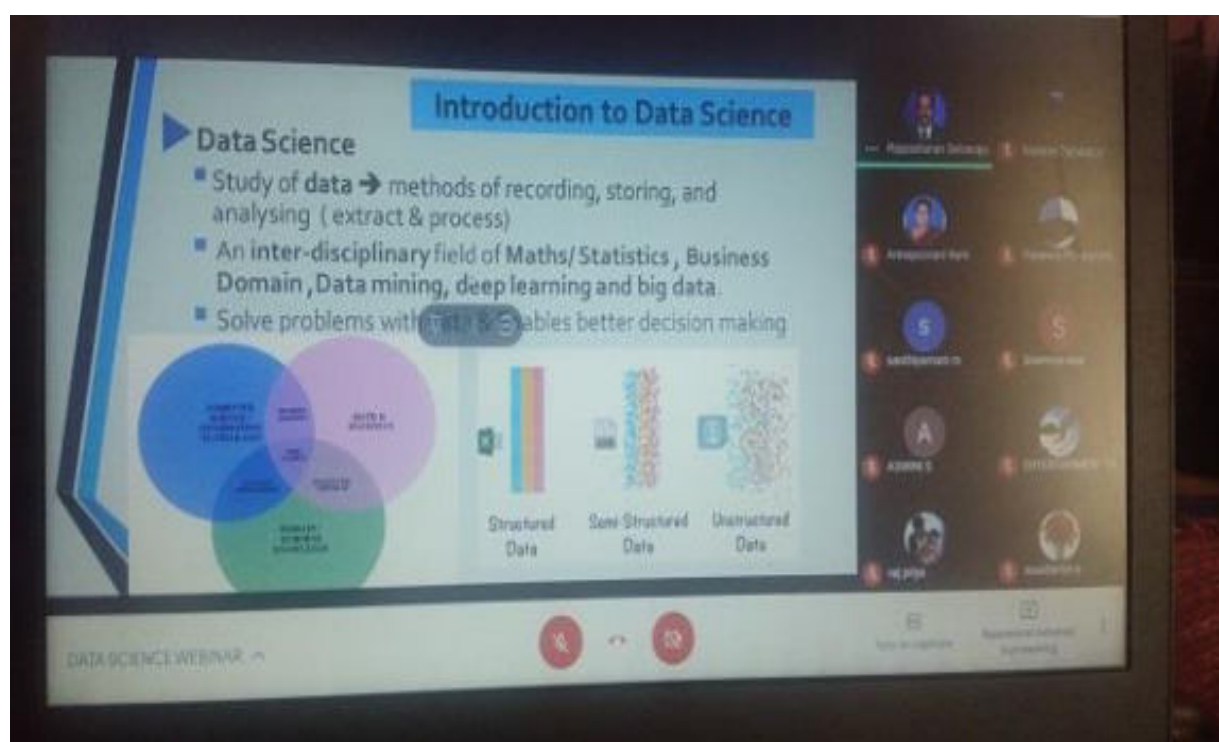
Introduction to Data Science

Data Science

Study of data → methods of recording, storing, and analysing ( extract & process)

An inter-disciplinary field of Maths/ Statistics , Business Domain , Data mining, deep learning and big data.

Solve problems with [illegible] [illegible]ables better decision making

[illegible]

Structured Data

Semi-Structured Data

Unstructured Data

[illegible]

S

S

A

DATA SCIENCE WEBINAR ^

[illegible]